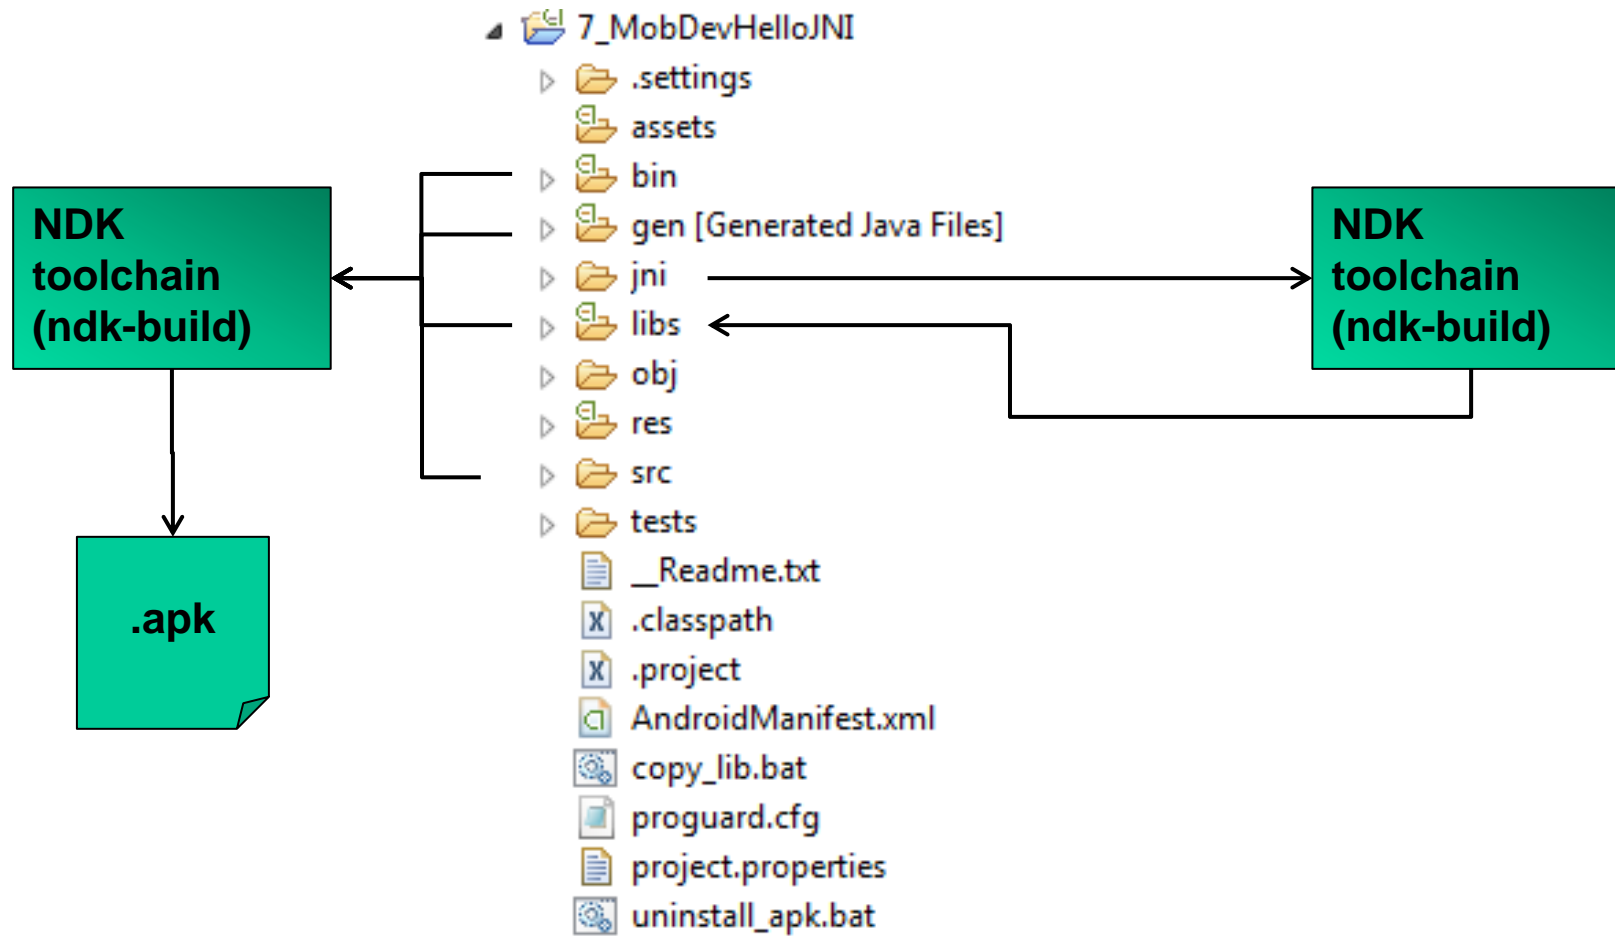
7_MobDevHelloJNI
.settings
assets
bin
gen [Generated Java Files]
jni
libs
obj
res
src
tests
__Readme.txt
.classpath
.project
AndroidManifest.xml
copy_lib.bat
proguard.cfg
project.properties
uninstall_apk.bat

NDK toolchain (ndk-build)

.apk

NDK toolchain (ndk-build)